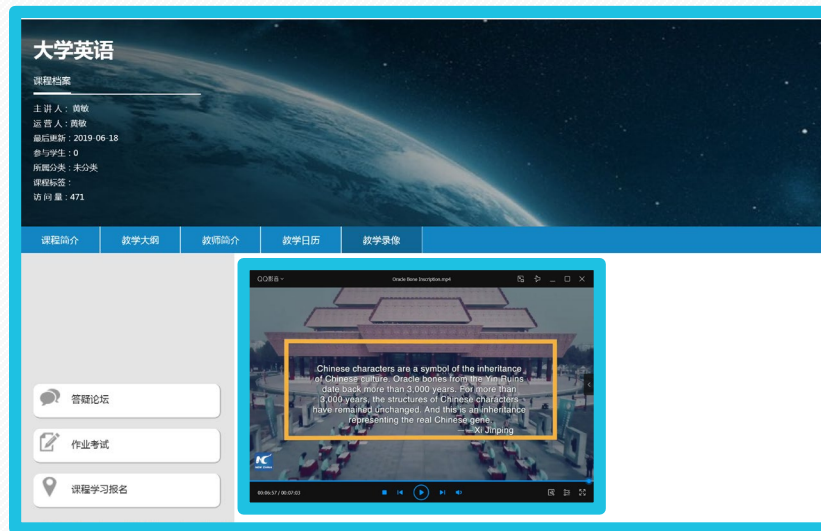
大学英语

课程档案

主 讲 人：黄敏
运 营 人：黄敏
最后更新：2019-06-18
参与学生：0
所属分类：未分类
课程标签：
访 问 量：471

课程简介 | 教学大纲 | 教师简介 | 教学日历 | 教学录像

答疑论坛

作业考试

课程学习报名

QQ影音

Oracle Bone Inscription.mp4

Chinese characters are a symbol of the inheritance of Chinese culture. Oracle bones from the Yin Ruins date back more than 3,000 years. For more than 3,000 years, the structures of Chinese characters have remained unchanged. And this is an inheritance representing the real Chinese gene.
— Xi Jinping

00:00:57 / 00:07:03